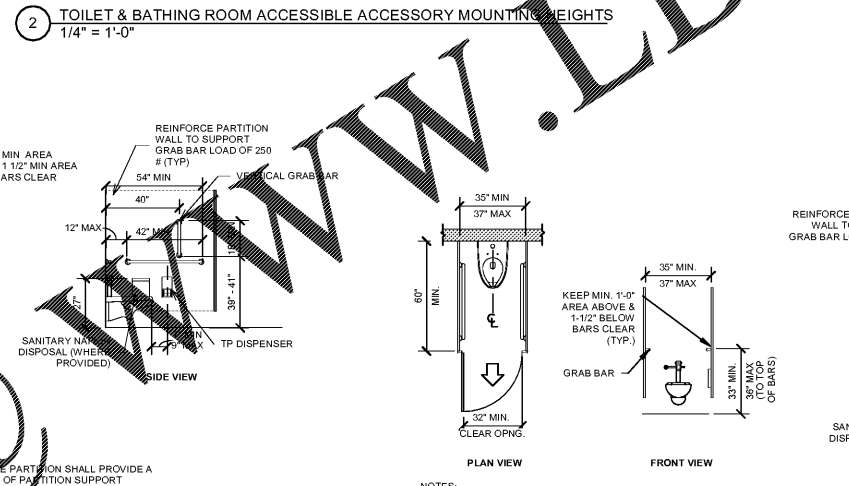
2 TOILET & BATHING ROOM ACCESSIBLE ACCESSORY MOUNTING HEIGHTS
1/4" = 1'-0"

MIN AREA
1 1/2" MIN AREA
BARS CLEAR

REINFORCE PARTITION WALL TO SUPPORT GRAB BAR LOAD OF 250 # (TYP)

54" MIN
VERTICAL GRAB BAR
40"
12" MAX
42" MIN
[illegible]
39" - 41"
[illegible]
SANITARY NAPKIN DISPOSAL (WHERE PROVIDED)
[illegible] MIN
9" MAX
TP DISPENSER
SIDE VIEW

35" MIN
37" MAX
60" MIN.
32" MIN. CLEAR OPNG.
PLAN VIEW

35" MIN.
37" MAX
KEEP MIN. 1'-0" AREA ABOVE & 1-1/2" BELOW BARS CLEAR (TYP.)
GRAB BAR
33" MIN.
36" MAX (TO TOP OF BARS)
FRONT VIEW

REINFORCE
WALL T
GRAB BAR L

SAN
DISP

E PARTITION SHALL PROVIDE A
OF PARTITION SUPPORT

NOTES: